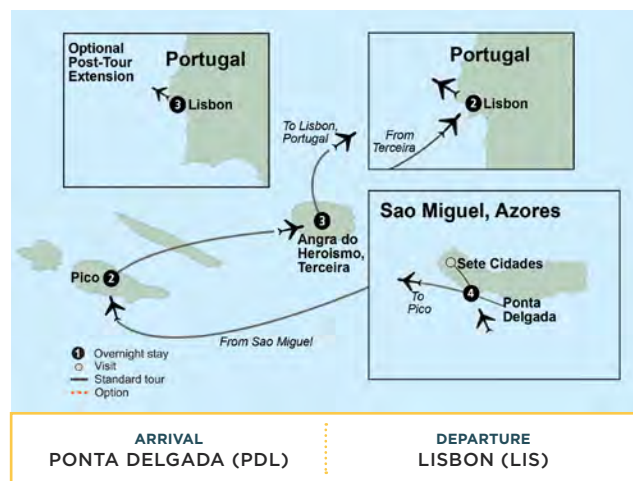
Optional Post-Tour Extension

Portugal

3 Lisbon

Portugal

2 Lisbon

From Terceira

To Lisbon, Portugal

Sao Miguel, Azores

3 Angra do Heroismo, Terceira

Pico 2

Sete Cidades

To Pico

4 Ponta Delgada

From Sao Miguel

1 Overnight stay
Visit
Standard tour
Option

ARRIVAL
PONTA DELGADA (PDL)

DEPARTURE
LISBON (LIS)